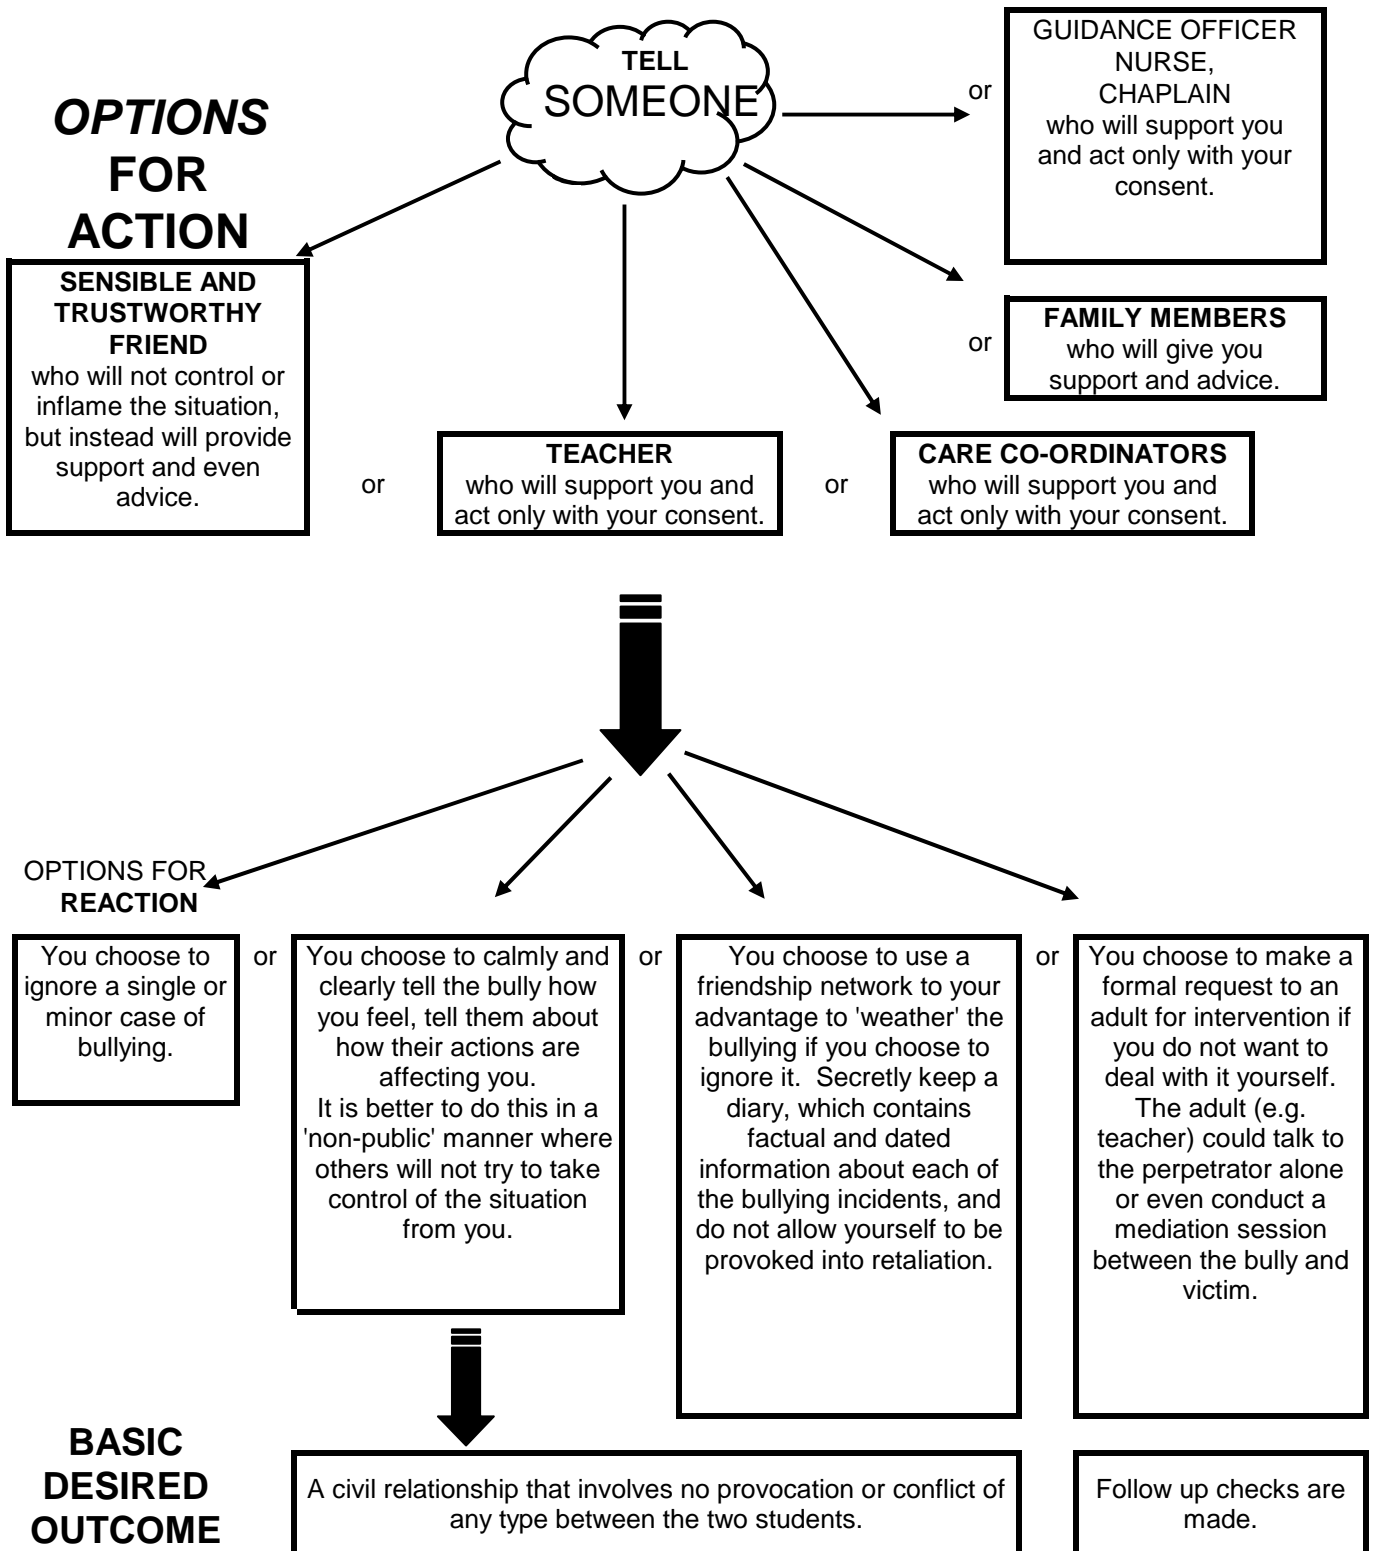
OPTIONS FOR ACTION

TELL SOMEONE

or

GUIDANCE OFFICER NURSE, CHAPLAIN who will support you and act only with your consent.

SENSIBLE AND TRUSTWORTHY FRIEND who will not control or inflame the situation, but instead will provide support and even advice.

or

TEACHER who will support you and act only with your consent.

or

CARE CO-ORDINATORS who will support you and act only with your consent.

or

FAMILY MEMBERS who will give you support and advice.

OPTIONS FOR REACTION

You choose to ignore a single or minor case of bullying.

or

You choose to calmly and clearly tell the bully how you feel, tell them about how their actions are affecting you.
It is better to do this in a 'non-public' manner where others will not try to take control of the situation from you.

or

You choose to use a friendship network to your advantage to 'weather' the bullying if you choose to ignore it. Secretly keep a diary, which contains factual and dated information about each of the bullying incidents, and do not allow yourself to be provoked into retaliation.

or

You choose to make a formal request to an adult for intervention if you do not want to deal with it yourself. The adult (e.g. teacher) could talk to the perpetrator alone or even conduct a mediation session between the bully and victim.

BASIC DESIRED OUTCOME

A civil relationship that involves no provocation or conflict of any type between the two students.

Follow up checks are made.